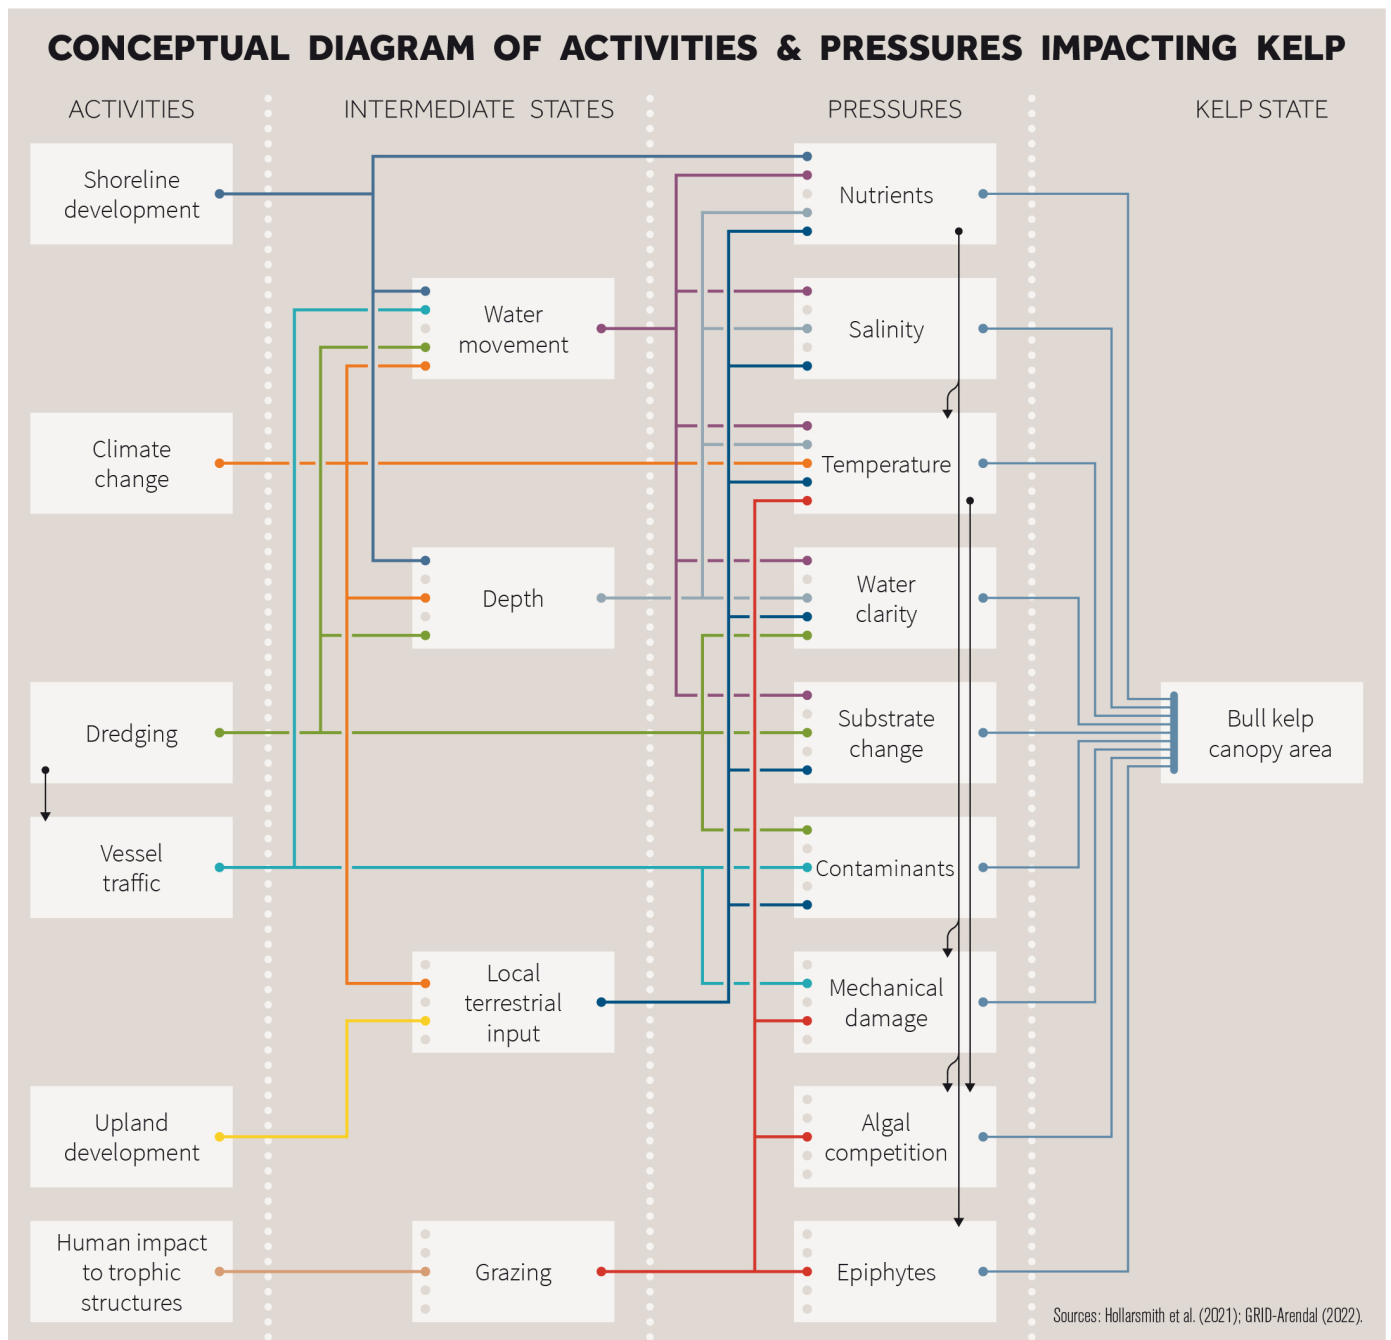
CONCEPTUAL DIAGRAM OF ACTIVITIES & PRESSURES IMPACTING KELP

ACTIVITIES

INTERMEDIATE STATES

PRESSURES

KELP STATE

Shoreline development

Water movement

Nutrients

Salinity

Climate change

Temperature

Depth

Water clarity

Dredging

Substrate change

Bull kelp canopy area

Vessel traffic

Contaminants

Local terrestrial input

Mechanical damage

Upland development

Algal competition

Human impact to trophic structures

Grazing

Epiphytes

Sources: Hollarsmith et al. (2021); GRID-Arendal (2022).